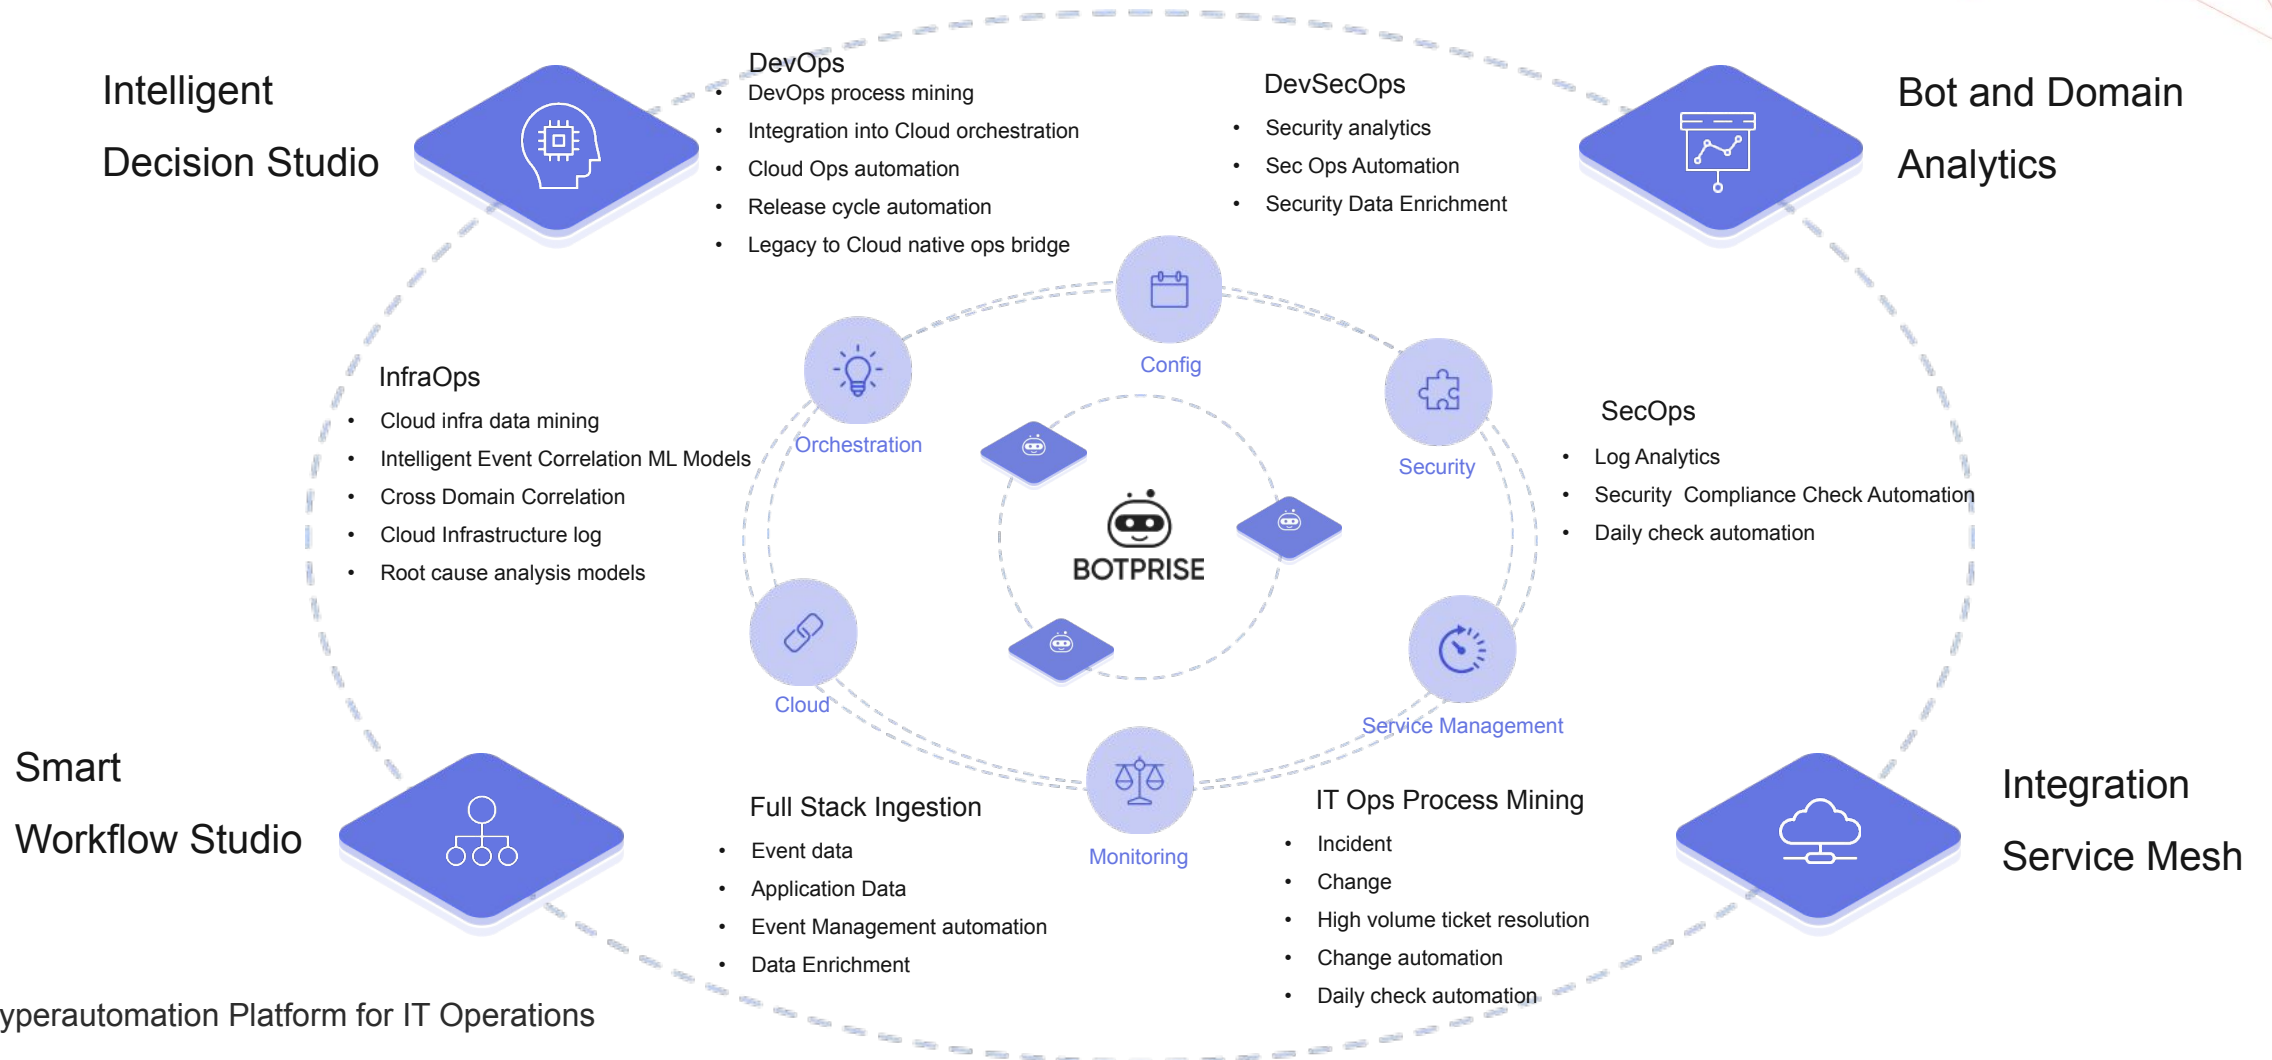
Intelligent Decision Studio

DevOps
• DevOps process mining
• Integration into Cloud orchestration
• Cloud Ops automation
• Release cycle automation
• Legacy to Cloud native ops bridge

DevSecOps
• Security analytics
• Sec Ops Automation
• Security Data Enrichment

Bot and Domain Analytics

InfraOps
• Cloud infra data mining
• Intelligent Event Correlation ML Models
• Cross Domain Correlation
• Cloud Infrastructure log
• Root cause analysis models

Config
Orchestration
Security
BOTPRISE
Cloud
Service Management
Monitoring

SecOps
• Log Analytics
• Security Compliance Check Automation
• Daily check automation

Smart Workflow Studio

Full Stack Ingestion
• Event data
• Application Data
• Event Management automation
• Data Enrichment

IT Ops Process Mining
• Incident
• Change
• High volume ticket resolution
• Change automation
• Daily check automation

Integration Service Mesh

yperautomation Platform for IT Operations